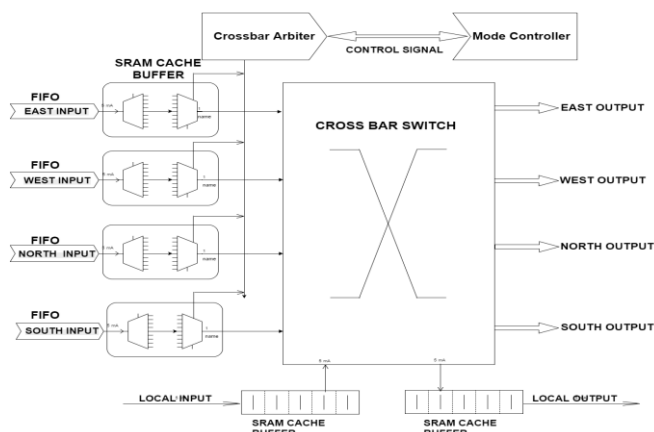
Crossbar Arbiter

CONTROL SIGNAL

Mode Controller

SRAM CACHE BUFFER

FIFO
EAST INPUT

FIFO
WEST INPUT

FIFO
NORTH INPUT

FIFO
SOUTH INPUT

CROSS BAR SWITCH

EAST OUTPUT

WEST OUTPUT

NORTH OUTPUT

SOUTH OUTPUT

LOCAL INPUT

LOCAL OUTPUT

SRAM CACHE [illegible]

SRAM CACHE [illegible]